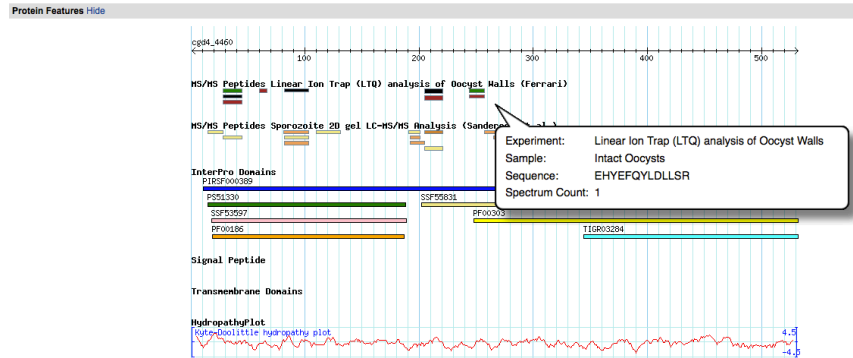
Protein Features Hide

cgd4_4460

100 200 300 400 500

MS/MS Peptides Linear Ion Trap (LTQ) analysis of Oocyst Walls (Ferrari)

MS/MS Peptides Sporozoite 2D gel LC-MS/MS Analysis (Sanderson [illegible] al.)

Experiment: Linear Ion Trap (LTQ) analysis of Oocyst Walls
Sample: Intact Oocysts
Sequence: EHYEFQYLDLLSR
Spectrum Count: 1

InterPro Domains
PIRSF000389
PS51330
SSF55831
SSF53597
PF00303
PF00186
TIGR03284

Signal Peptide

Transmembrane Domains

HydropathyPlot
Kyte-Doolittle hydropathy plot
4.5
-4.5